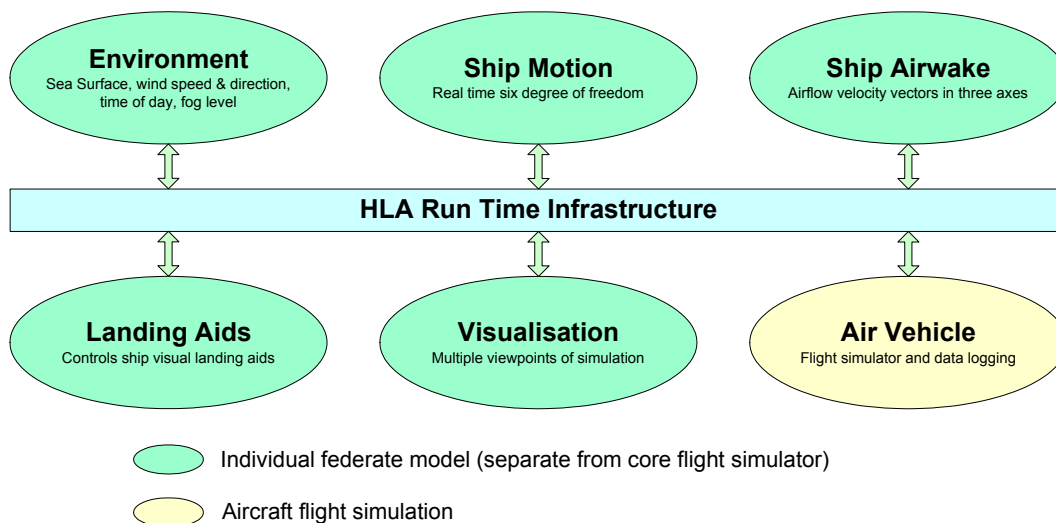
Environment
Sea Surface, wind speed & direction, time of day, fog level

Ship Motion
Real time six degree of freedom

Ship Airwake
Airflow velocity vectors in three axes

HLA Run Time Infrastructure

Landing Aids
Controls ship visual landing aids

Visualisation
Multiple viewpoints of simulation

Air Vehicle
Flight simulator and data logging

Individual federate model (separate from core flight simulator)

Aircraft flight simulation